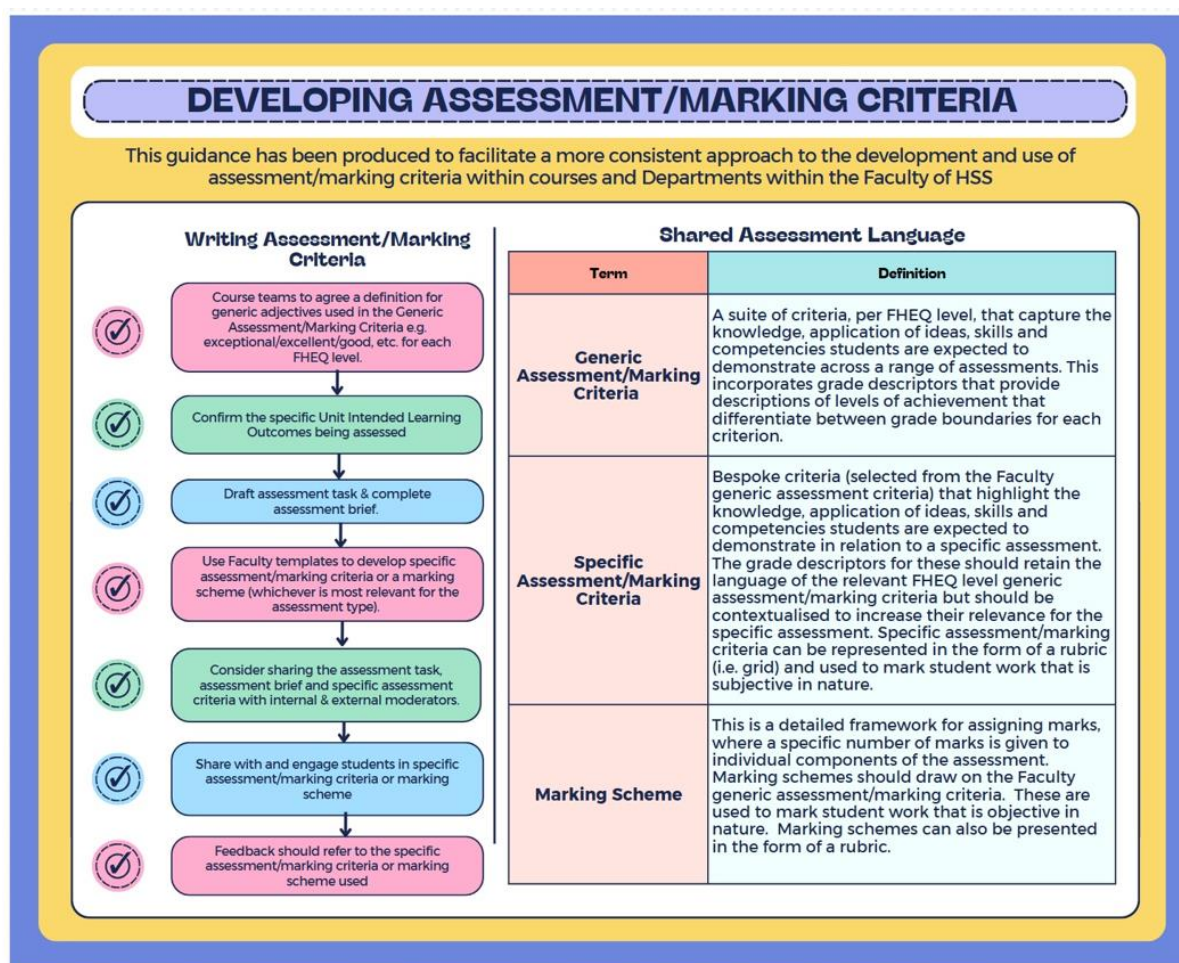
DEVELOPING ASSESSMENT/MARKING CRITERIA

This guidance has been produced to facilitate a more consistent approach to the development and use of assessment/marking criteria within courses and Departments within the Faculty of HSS

Writing Assessment/Marking Criteria

Course teams to agree a definition for generic adjectives used in the Generic Assessment/Marking Criteria e.g. exceptional/excellent/good, etc. for each FHEQ level.

Confirm the specific Unit Intended Learning Outcomes being assessed

Draft assessment task & complete assessment brief.

Use Faculty templates to develop specific assessment/marking criteria or a marking scheme (whichever is most relevant for the assessment type).

Consider sharing the assessment task, assessment brief and specific assessment criteria with internal & external moderators.

Share with and engage students in specific assessment/marking criteria or marking scheme

Feedback should refer to the specific assessment/marking criteria or marking scheme used

Shared Assessment Language

| Term | Definition |
|---|---|
| Generic Assessment/Marking Criteria | A suite of criteria, per FHEQ level, that capture the knowledge, application of ideas, skills and competencies students are expected to demonstrate across a range of assessments. This incorporates grade descriptors that provide descriptions of levels of achievement that differentiate between grade boundaries for each criterion. |
| Specific Assessment/Marking Criteria | Bespoke criteria (selected from the Faculty generic assessment criteria) that highlight the knowledge, application of ideas, skills and competencies students are expected to demonstrate in relation to a specific assessment. The grade descriptors for these should retain the language of the relevant FHEQ level generic assessment/marking criteria but should be contextualised to increase their relevance for the specific assessment. Specific assessment/marking criteria can be represented in the form of a rubric (i.e. grid) and used to mark student work that is subjective in nature. |
| Marking Scheme | This is a detailed framework for assigning marks, where a specific number of marks is given to individual components of the assessment. Marking schemes should draw on the Faculty generic assessment/marking criteria. These are used to mark student work that is objective in nature. Marking schemes can also be presented in the form of a rubric. |